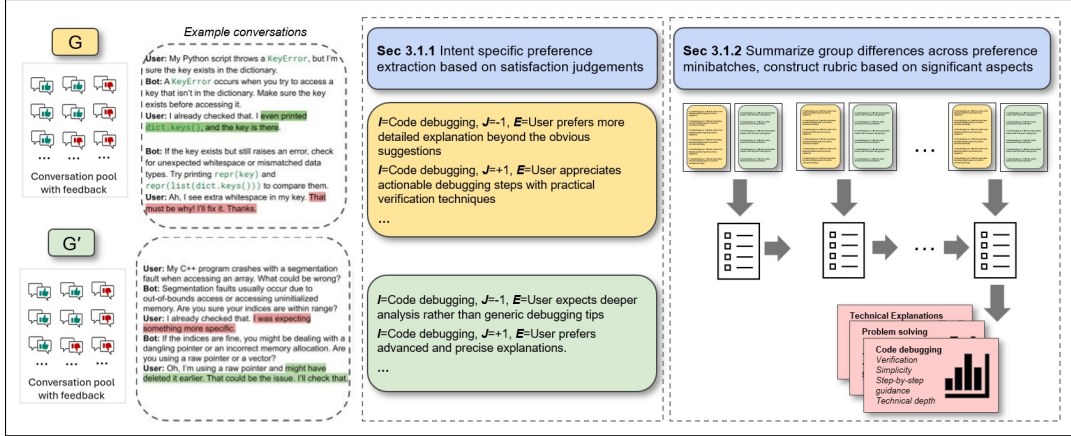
G

...

Conversation pool with feedback

G′

...

Conversation pool with feedback

Example conversations

User: My Python script throws a KeyError, but I'm sure the key exists in the dictionary.
Bot: A KeyError occurs when you try to access a key that isn't in the dictionary. Make sure the key exists before accessing it.
User: I already checked that. I even printed dict.keys(), and the key is there.

Bot: If the key exists but still raises an error, check for unexpected whitespace or mismatched data types. Try printing repr(key) and repr(list(dict.keys())) to compare them.
User: Ah, I see extra whitespace in my key. That must be why! I'll fix it. Thanks.

User: My C++ program crashes with a segmentation fault when accessing an array. What could be wrong?
Bot: Segmentation faults usually occur due to out-of-bounds access or accessing uninitialized memory. Are you sure your indices are within range?
User: I already checked that. I was expecting something more specific.
Bot: If the indices are fine, you might be dealing with a dangling pointer or an incorrect memory allocation. Are you using a raw pointer or a vector?
User: Oh, I'm using a raw pointer and might have deleted it earlier. That could be the issue. I'll check that.

Sec 3.1.1 Intent specific preference extraction based on satisfaction judgements

I=Code debugging, J=-1, E=User prefers more detailed explanation beyond the obvious suggestions
I=Code debugging, J=+1, E=User appreciates actionable debugging steps with practical verification techniques
...

I=Code debugging, J=-1, E=User expects deeper analysis rather than generic debugging tips
I=Code debugging, J=+1, E=User prefers advanced and precise explanations.
...

Sec 3.1.2 Summarize group differences across preference minibatches, construct rubric based on significant aspects

...

...

Technical Explanations
Problem solving
Code debugging
Verification
Simplicity
Step-by-step guidance
Technical depth